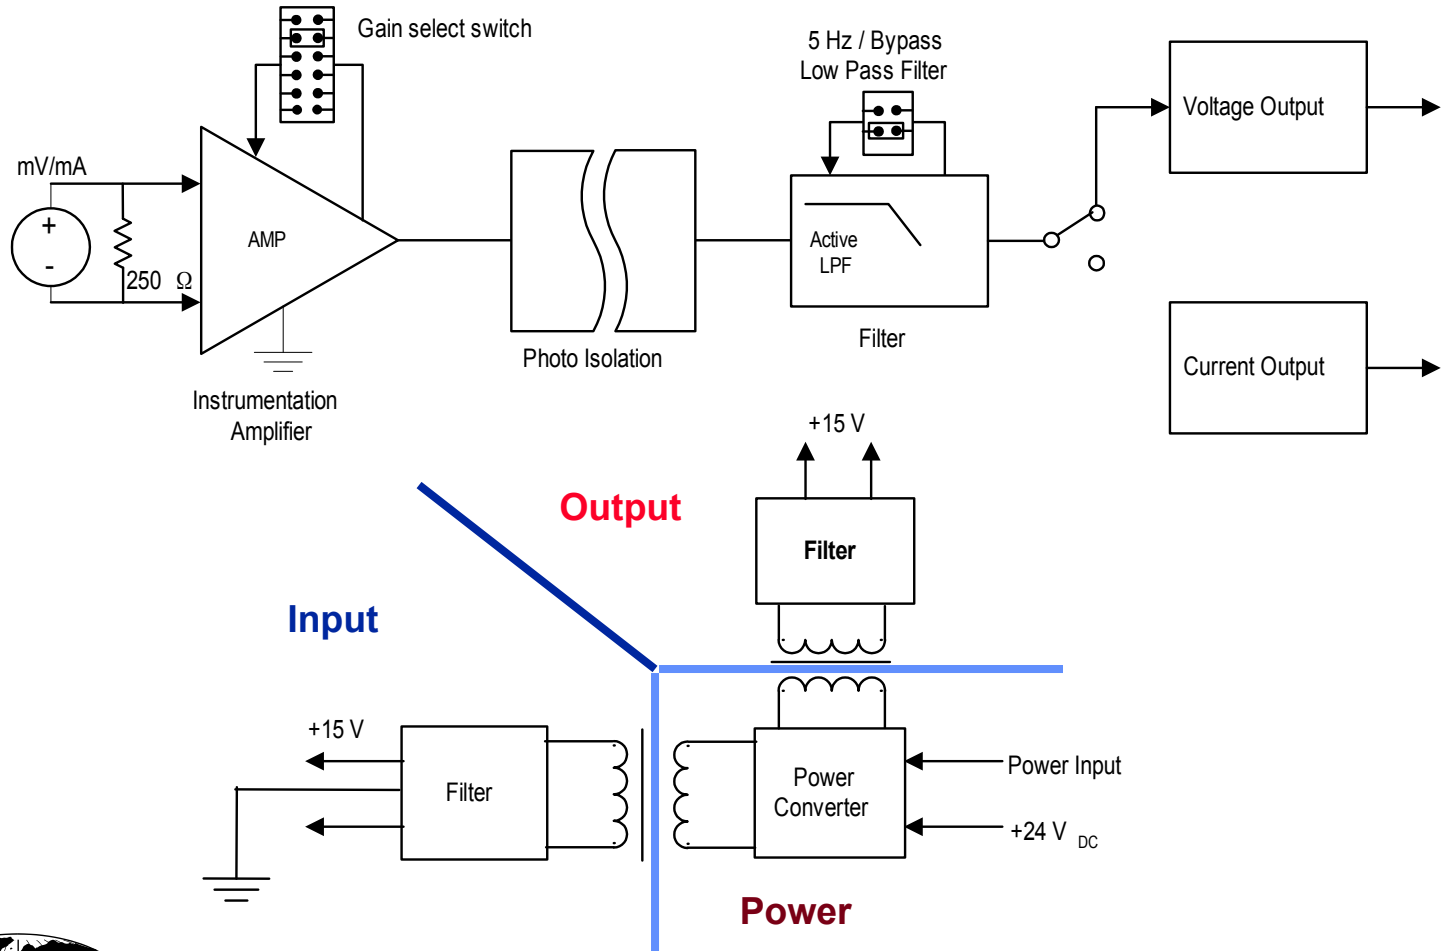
Gain select switch

5 Hz / Bypass
Low Pass Filter

Voltage Output

mV/mA

+

-

250 $\Omega$

AMP

Active
LPF

Photo Isolation

Filter

Current Output

Instrumentation
Amplifier

+15 V

Output

Filter

Input

+15 V

Filter

Power
Converter

Power Input

+24 V $_{DC}$

Power